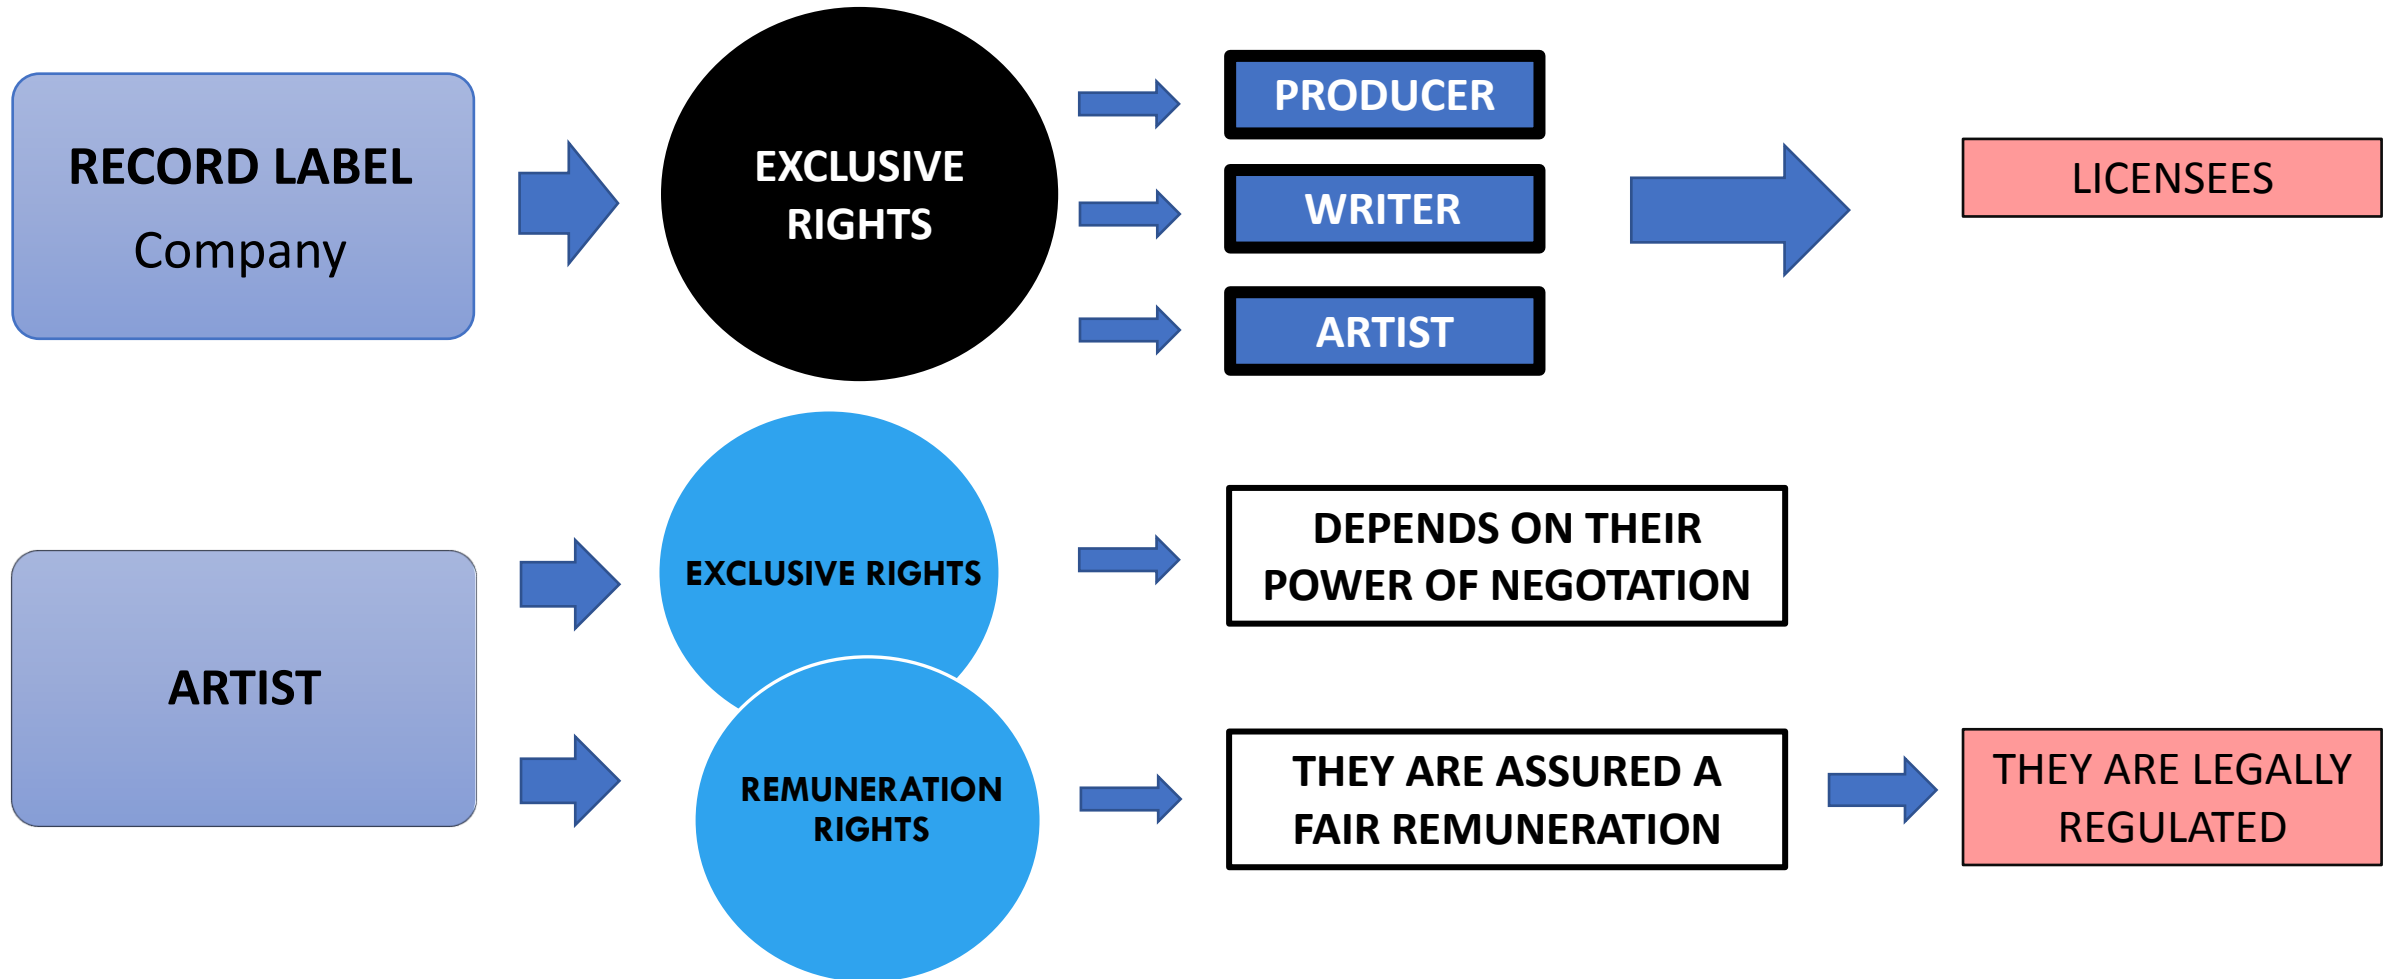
RECORD LABEL
Company

EXCLUSIVE RIGHTS

PRODUCER

WRITER

ARTIST

LICENSEES

ARTIST

EXCLUSIVE RIGHTS

REMUNERATION RIGHTS

DEPENDS ON THEIR POWER OF NEGOTATION

THEY ARE ASSURED A FAIR REMUNERATION

THEY ARE LEGALLY REGULATED